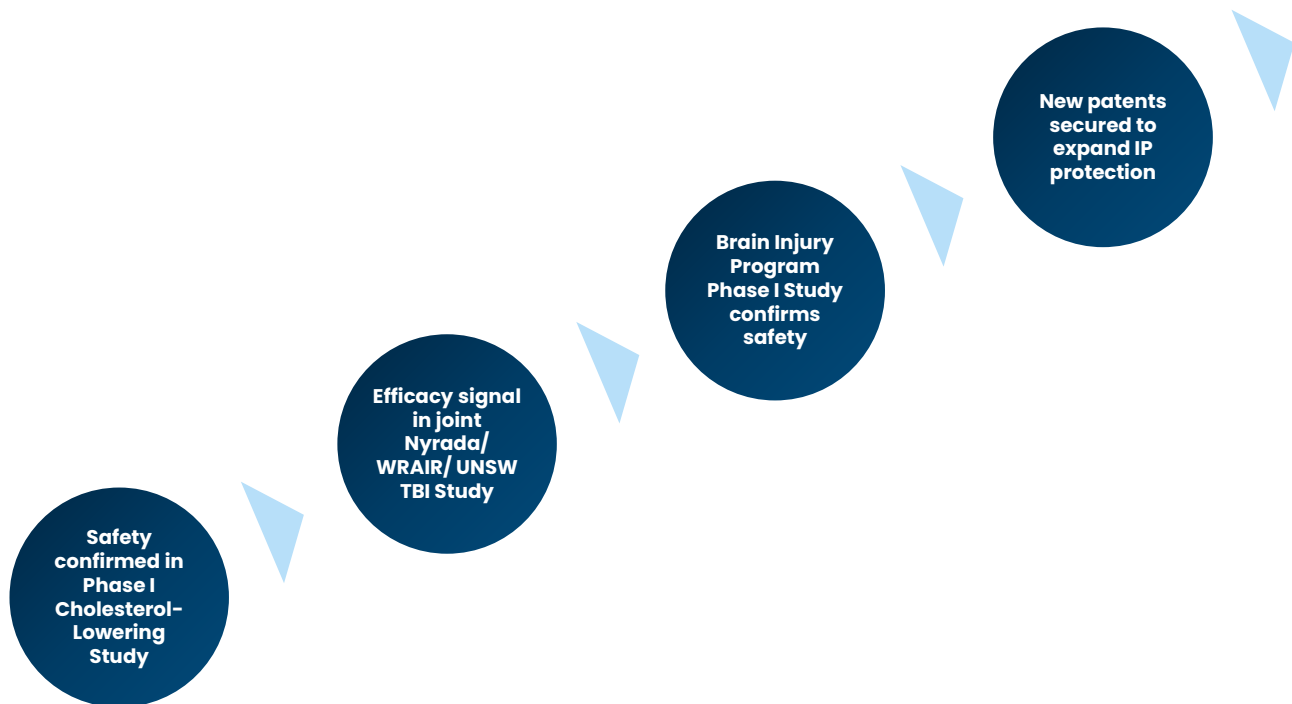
Safety confirmed in Phase I Cholesterol-Lowering Study

Efficacy signal in joint Nyrada/ WRAIR/ UNSW TBI Study

Brain Injury Program Phase I Study confirms safety

New patents secured to expand IP protection